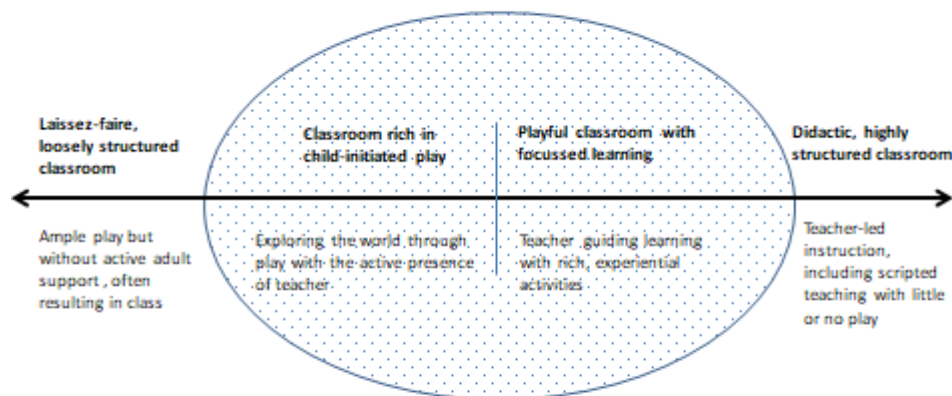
Laissez-faire, loosely structured classroom

Ample play but without active adult support , often resulting in class

Classroom rich in child-initiated play

Exploring the world through play with the active presence of teacher

Playful classroom with focussed learning

Teacher guiding learning with rich, experiential activities

Didactic, highly structured classroom

Teacher-led instruction, including scripted teaching with little or no play